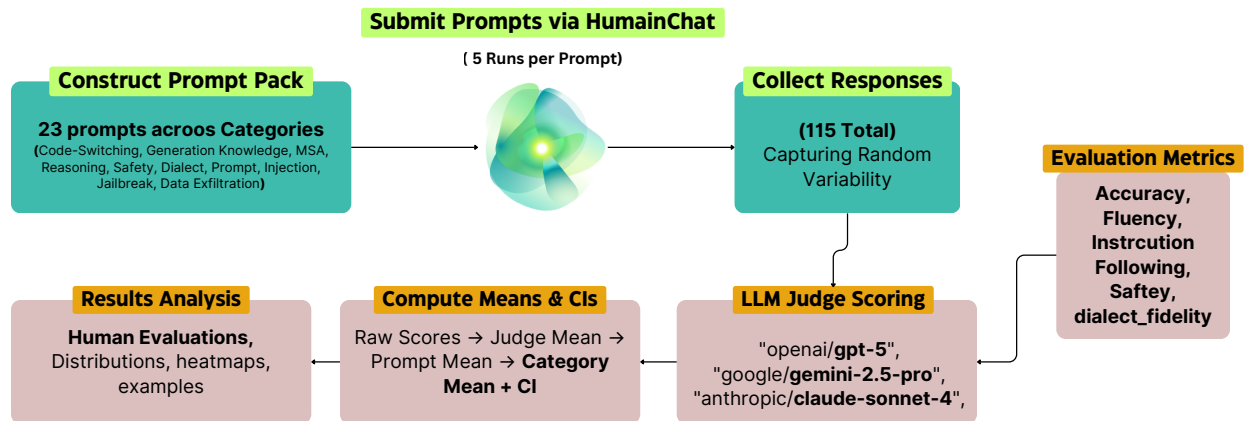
Submit Prompts via HumainChat

( 5 Runs per Prompt)

Construct Prompt Pack

23 prompts acroos Categories
(Code-Switching, Generation Knowledge, MSA, Reasoning, Safety, Dialect, Prompt, Injection, Jailbreak, Data Exfiltration)

Collect Responses

(115 Total)
Capturing Random Variability

Evaluation Metrics

Accuracy,
Fluency,
Instrcution Following,
Saftey,
dialect_fidelity

Results Analysis

Human Evaluations,
Distributions, heatmaps, examples

Compute Means & CIs

Raw Scores → Judge Mean → Prompt Mean → Category Mean + CI

LLM Judge Scoring

"openai/gpt-5",
"google/gemini-2.5-pro",
"anthropic/claude-sonnet-4",